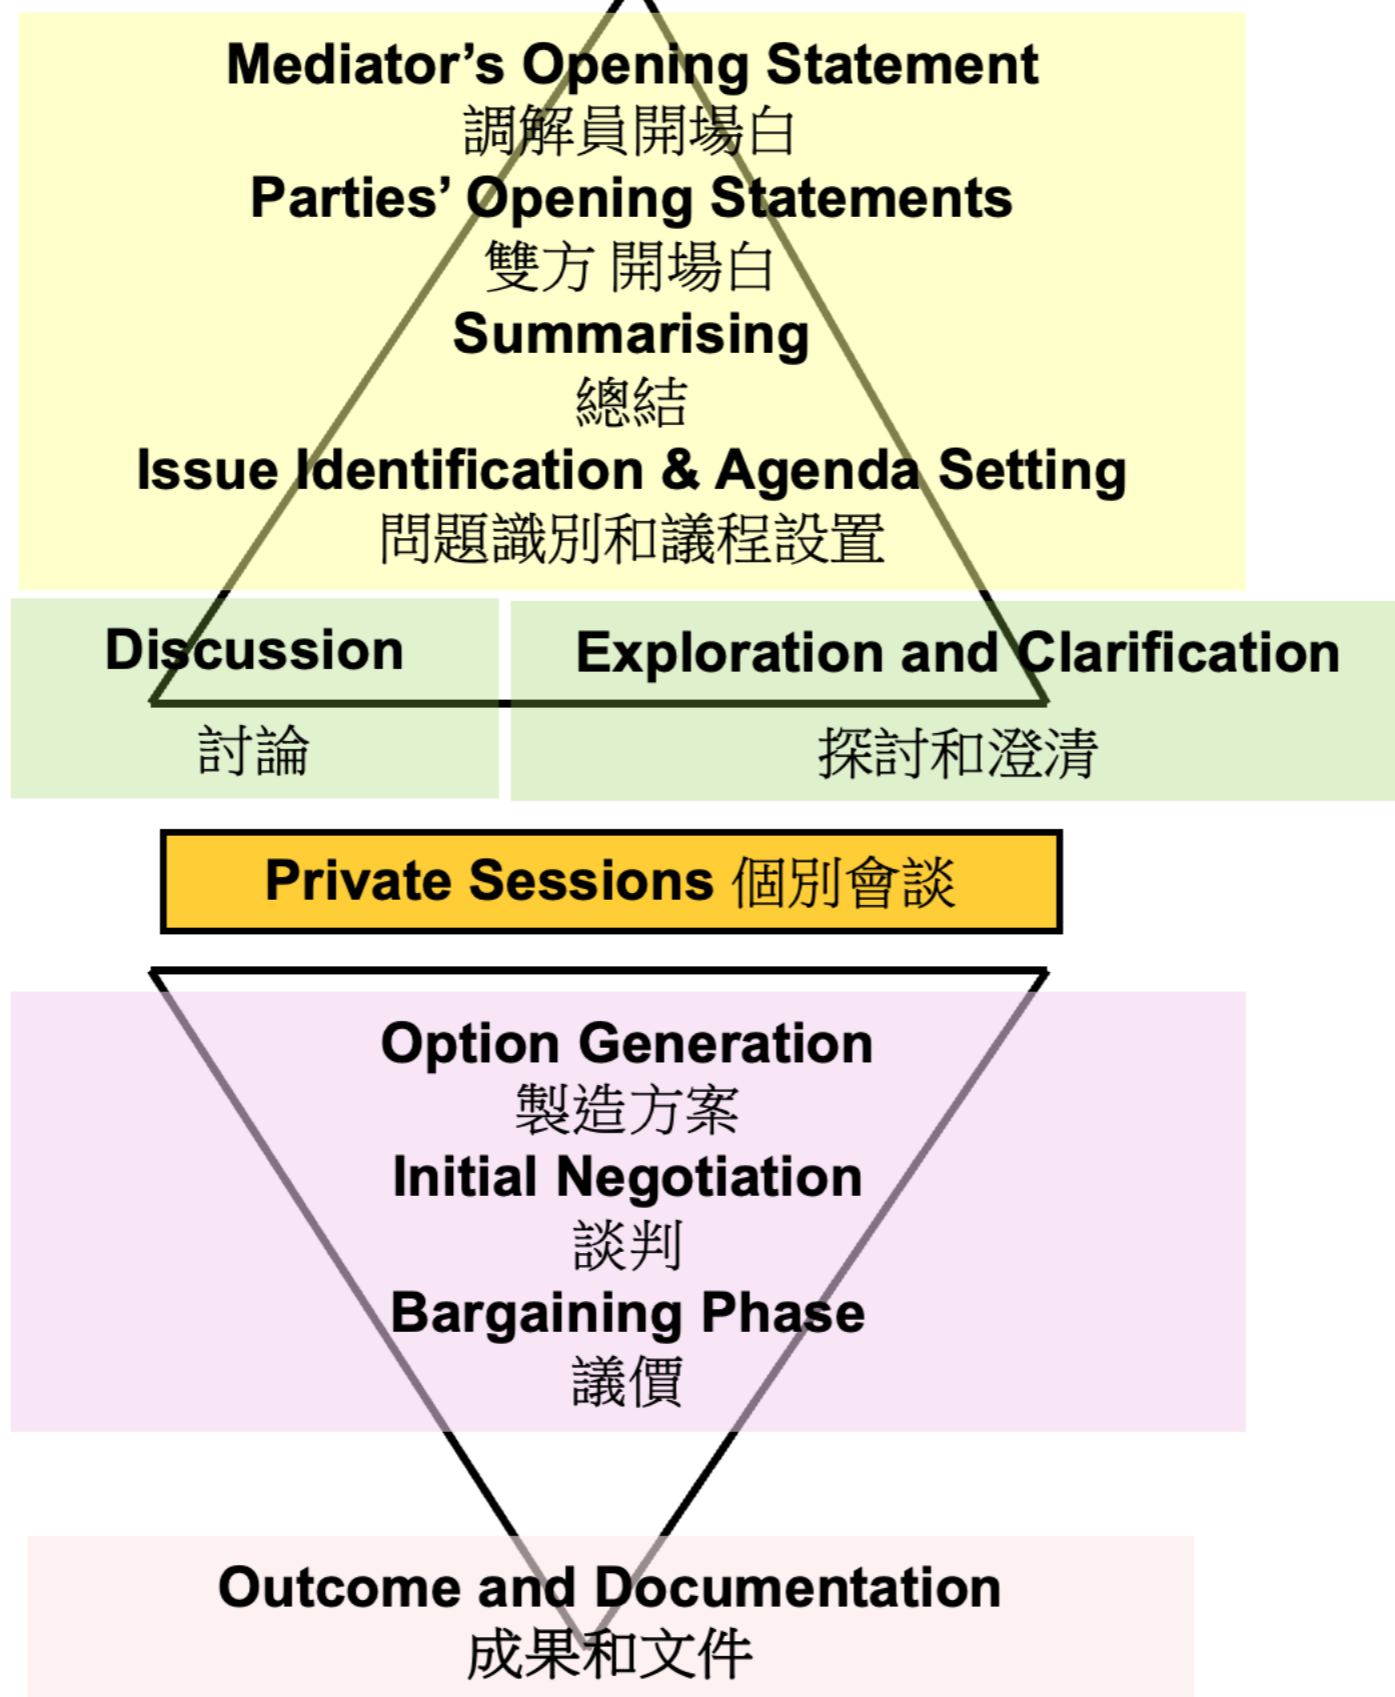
Mediator’s Opening Statement
調解員開場白
Parties’ Opening Statements
雙方 開場白
Summarising
總結
Issue Identification & Agenda Setting
問題識別和議程設置

Discussion
討論

Exploration and Clarification
探討和澄清

Private Sessions 個別會談

Option Generation
製造方案
Initial Negotiation
談判
Bargaining Phase
議價

Outcome and Documentation
成果和文件